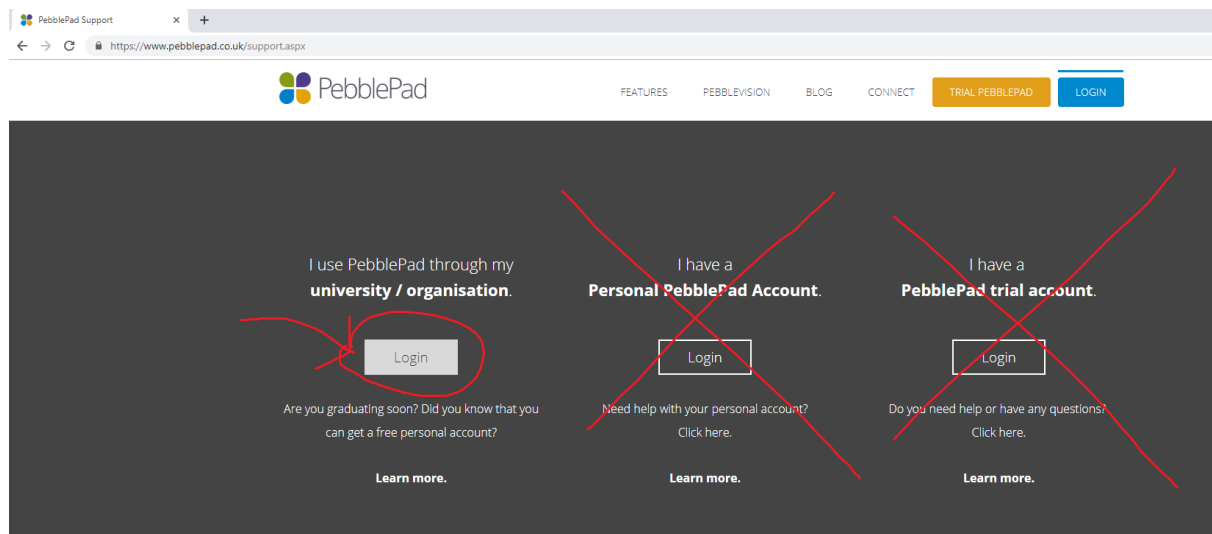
PebblePad Support ×

https://www.pebblepad.co.uk/support.aspx

PebblePad

FEATURES PEBBLEVISION BLOG CONNECT TRIAL PEBBLEPAD LOGIN

I use PebblePad through my **university / organisation**.

Login

Are you graduating soon? Did you know that you can get a free personal account?

**Learn more.**

I have a **Personal PebblePad Account**.

Login

Need help with your personal account? Click here.

**Learn more.**

I have a **PebblePad trial account**.

Login

Do you need help or have any questions? Click here.

**Learn more.**